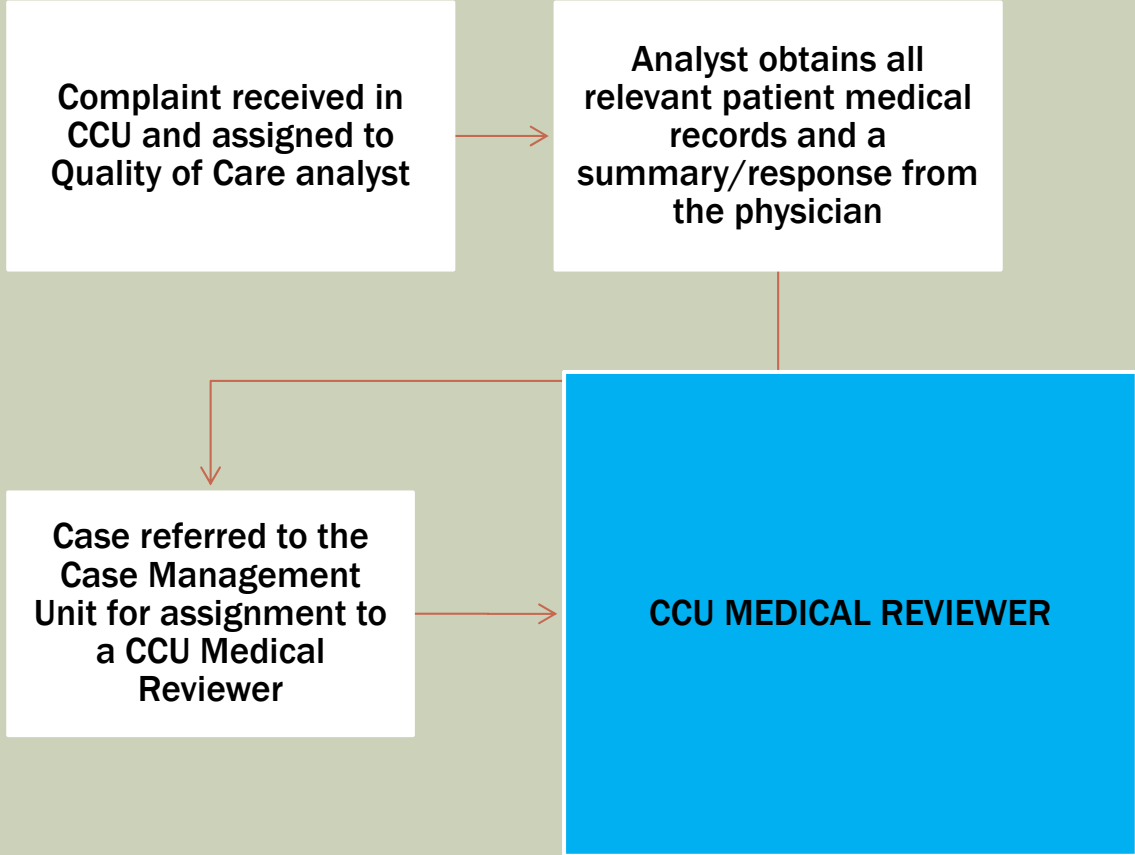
Complaint received in CCU and assigned to Quality of Care analyst

Analyst obtains all relevant patient medical records and a summary/response from the physician

Case referred to the Case Management Unit for assignment to a CCU Medical Reviewer

CCU MEDICAL REVIEWER